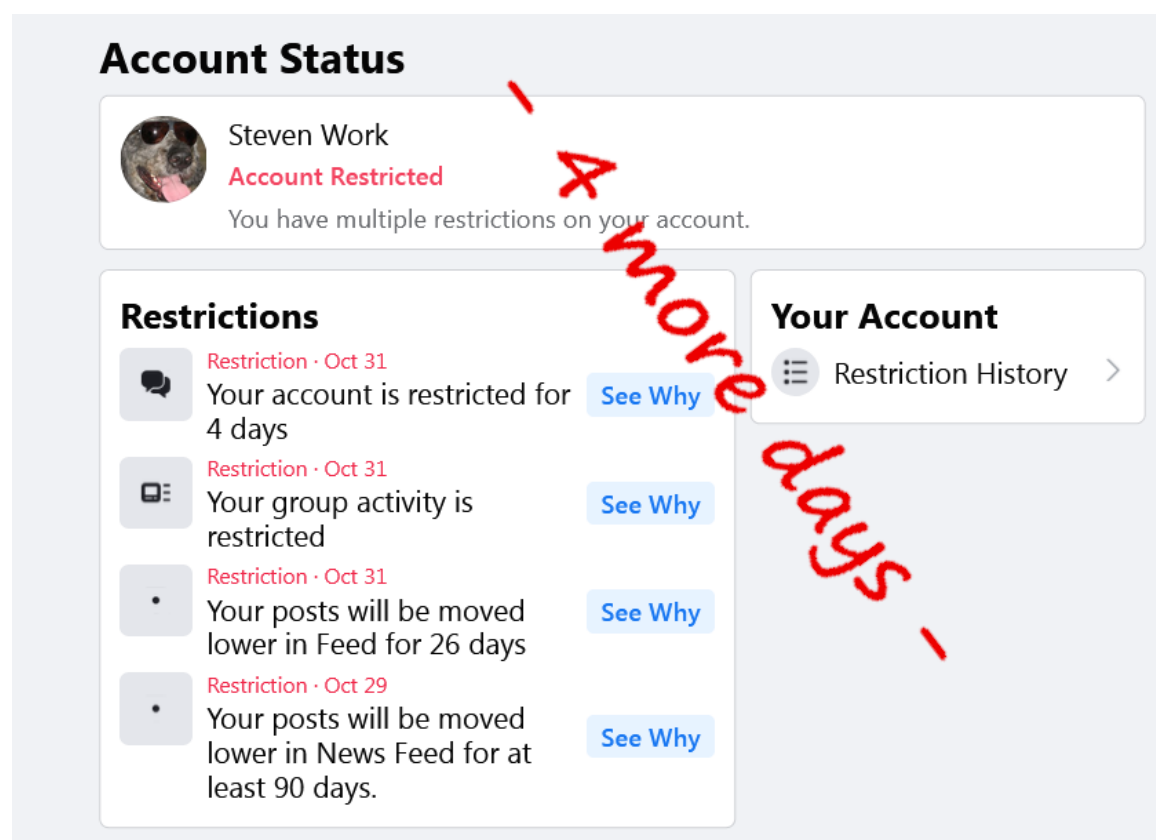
Account Status

Steven Work
Account Restricted
You have multiple restrictions on your account.

- 4 more days -

Restrictions

Restriction · Oct 31
Your account is restricted for 4 days
See Why

Restriction · Oct 31
Your group activity is restricted
See Why

Restriction · Oct 31
Your posts will be moved lower in Feed for 26 days
See Why

Restriction · Oct 29
Your posts will be moved lower in News Feed for at least 90 days.
See Why

Your Account
Restriction History